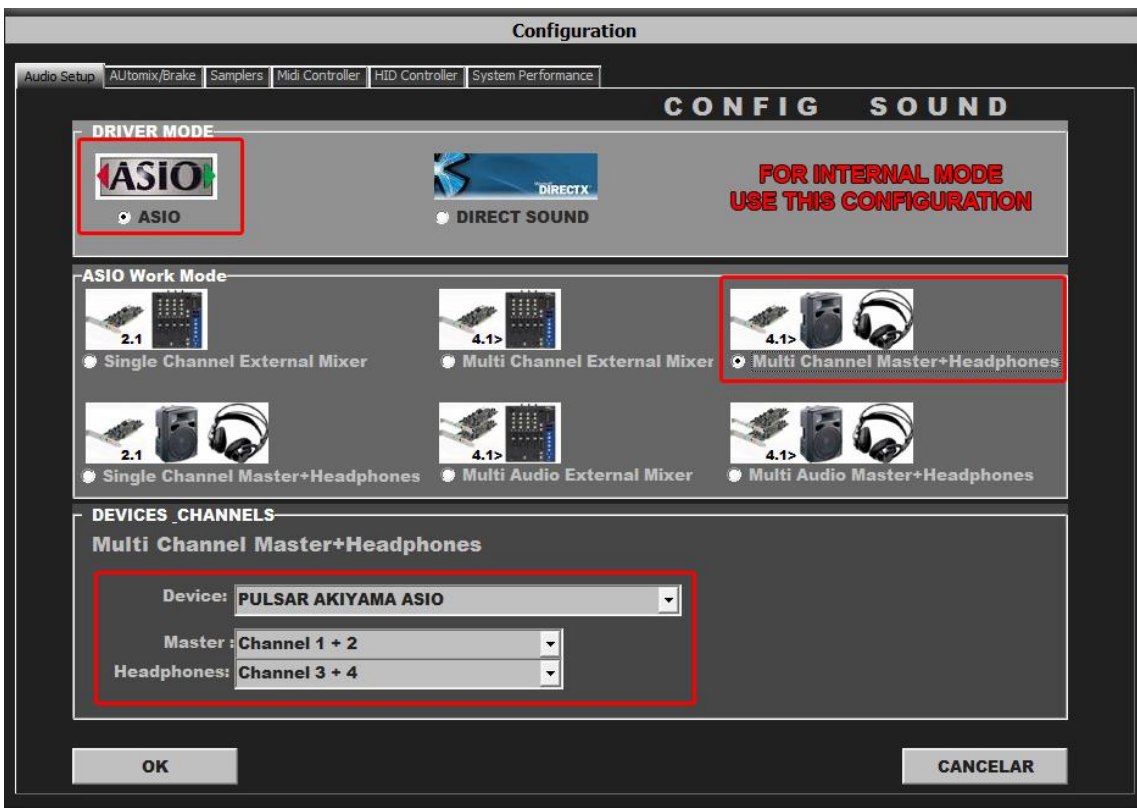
Configuration

Audio Setup | AUtomix/Brake | Samplers | Midi Controller | HID Controller | System Performance

CONFIG SOUND

DRIVER MODE

ASIO

ASIO

DIRECTX

DIRECT SOUND

FOR INTERNAL MODE
USE THIS CONFIGURATION

ASIO Work Mode

2.1
Single Channel External Mixer

4.1>
Multi Channel External Mixer

4.1>
Multi Channel Master+Headphones

2.1
Single Channel Master+Headphones

4.1>
Multi Audio External Mixer

4.1>
Multi Audio Master+Headphones

DEVICES_CHANNELS

Multi Channel Master+Headphones

Device: PULSAR AKIYAMA ASIO

Master : Channel 1 + 2

Headphones: Channel 3 + 4

OK

CANCELAR